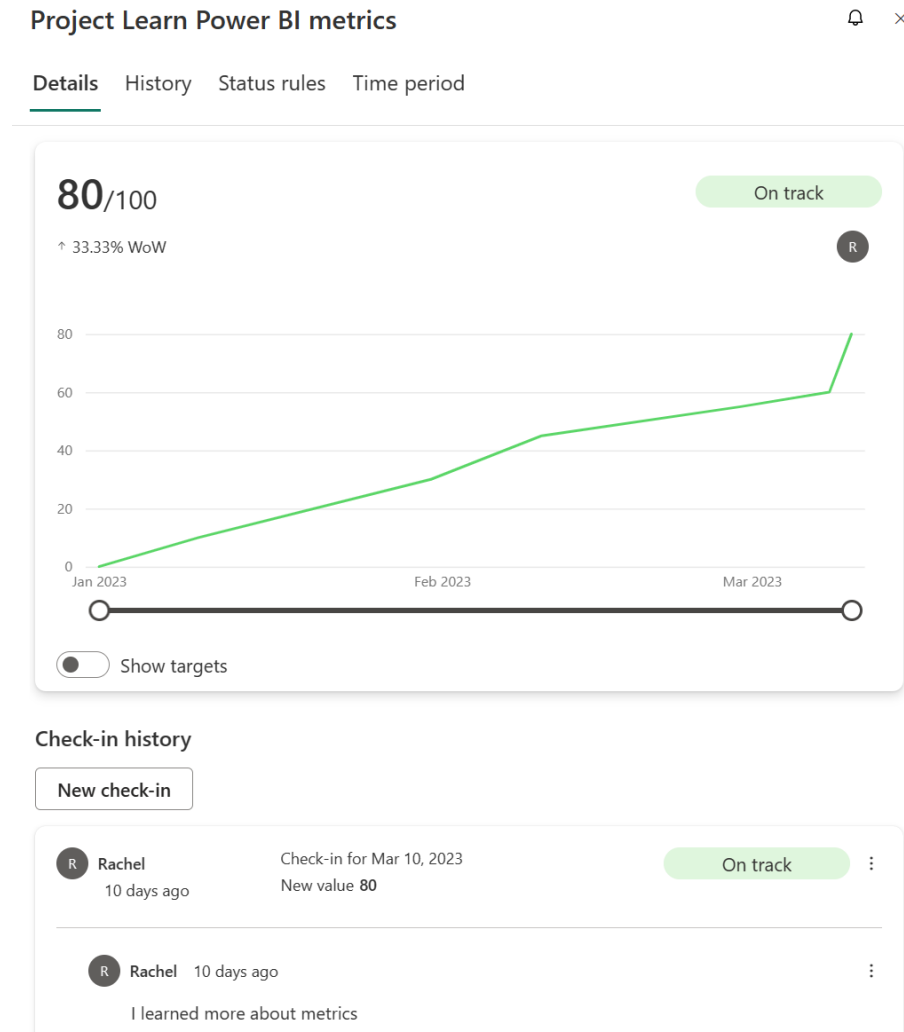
Project Learn Power BI metrics

Details History Status rules Time period

80/100

On track

↑ 33.33% WoW

R

80
60
40
20
0

Jan 2023 Feb 2023 Mar 2023

Show targets

Check-in history

New check-in

R Rachel
10 days ago

Check-in for Mar 10, 2023
New value 80

On track

R Rachel 10 days ago

I learned more about metrics